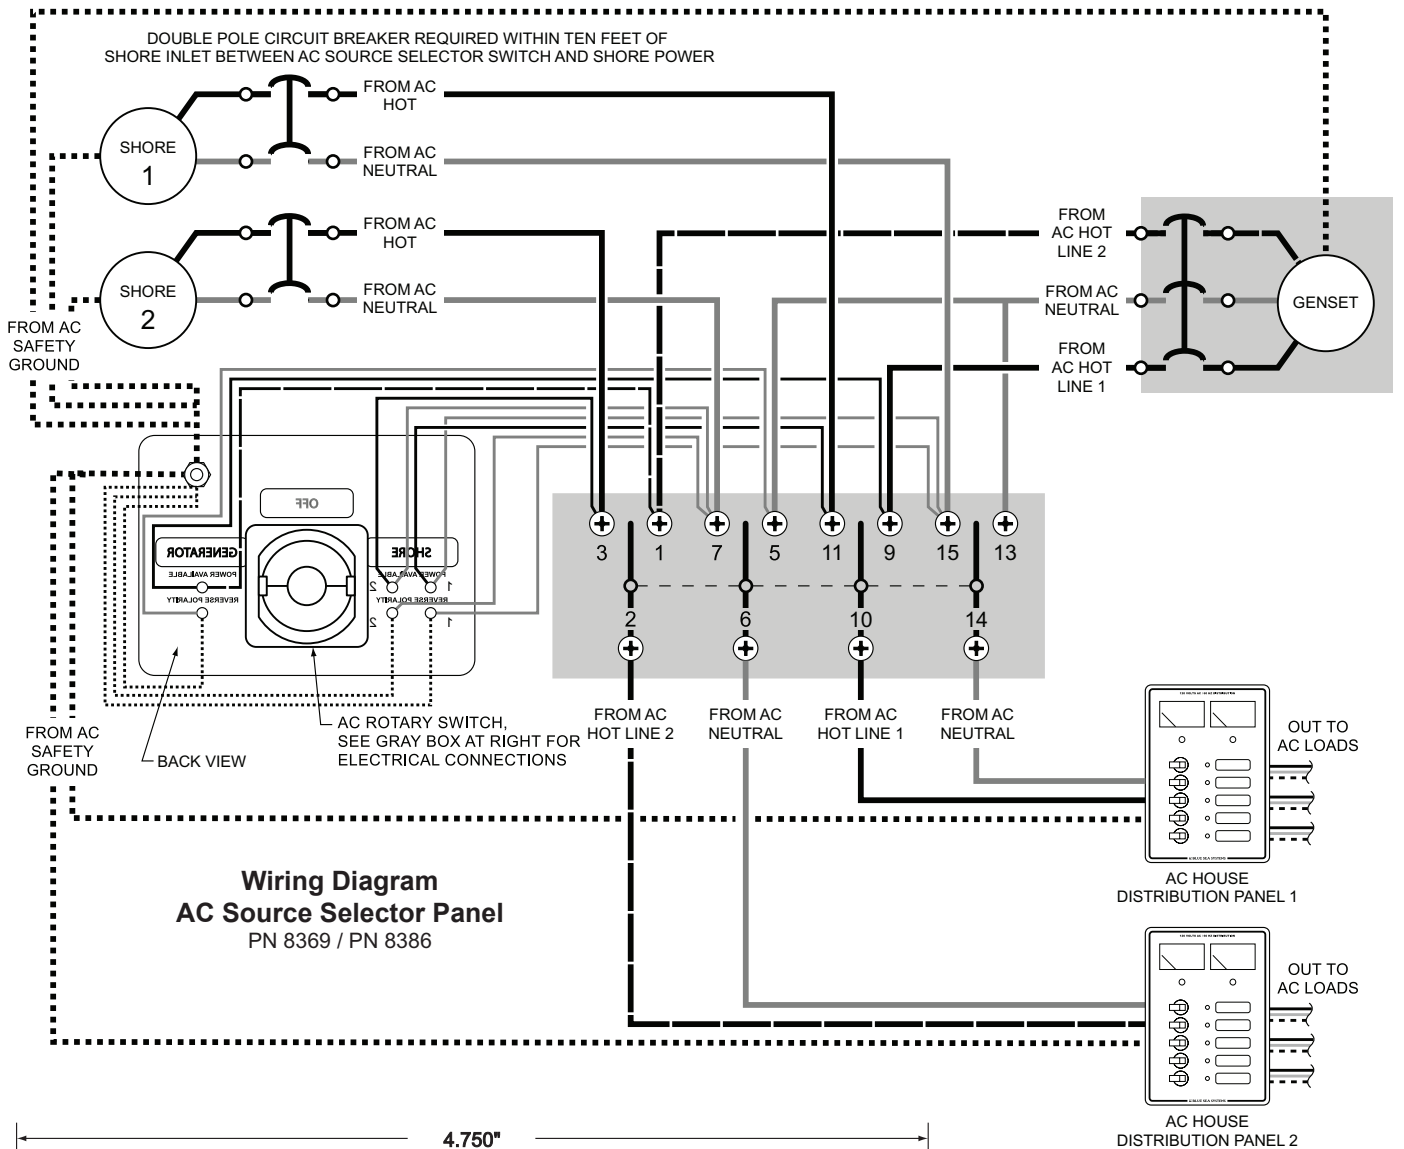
DOUBLE POLE CIRCUIT BREAKER REQUIRED WITHIN TEN FEET OF SHORE INLET BETWEEN AC SOURCE SELECTOR SWITCH AND SHORE POWER

SHORE 1

FROM AC HOT

FROM AC NEUTRAL

SHORE 2

FROM AC HOT

FROM AC NEUTRAL

FROM AC SAFETY GROUND

FROM AC HOT LINE 2

FROM AC NEUTRAL

FROM AC HOT LINE 1

GENSET

OFF

GENERATOR

POWER AVAILABLE

REVERSE POLARITY

SHORE

POWER AVAILABLE

2 1

REVERSE POLARITY

2 1

3 1 7 5 11 9 15 13

2 6 10 14

FROM AC HOT LINE 2

FROM AC NEUTRAL

FROM AC HOT LINE 1

FROM AC NEUTRAL

FROM AC SAFETY GROUND

BACK VIEW

AC ROTARY SWITCH, SEE GRAY BOX AT RIGHT FOR ELECTRICAL CONNECTIONS

OUT TO AC LOADS

AC HOUSE DISTRIBUTION PANEL 1

Wiring Diagram
AC Source Selector Panel
PN 8369 / PN 8386

OUT TO AC LOADS

AC HOUSE DISTRIBUTION PANEL 2

4.750"